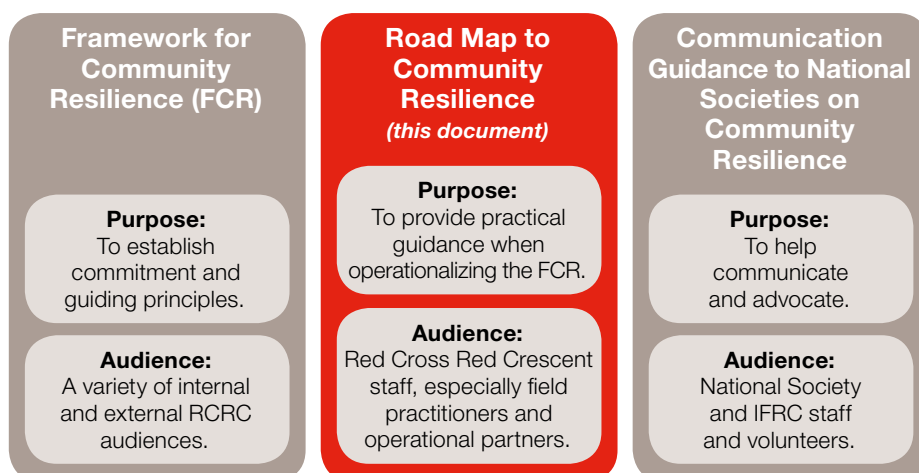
Framework for Community Resilience (FCR)

Purpose:
To establish commitment and guiding principles.

Audience:
A variety of internal and external RCRC audiences.

Road Map to Community Resilience
(this document)

Purpose:
To provide practical guidance when operationalizing the FCR.

Audience:
Red Cross Red Crescent staff, especially field practitioners and operational partners.

Communication Guidance to National Societies on Community Resilience

Purpose:
To help communicate and advocate.

Audience:
National Society and IFRC staff and volunteers.